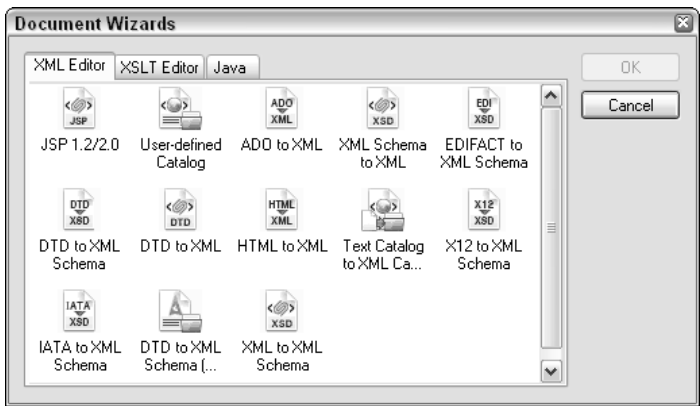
Document Wizards

XML Editor | XSLT Editor | Java

OK

Cancel

JSP
JSP 1.2/2.0

User-defined Catalog

ADO XML
ADO to XML

XSD
XML Schema to XML

EDI XSD
EDIFACT to XML Schema

DTD XSD
DTD to XML Schema

DTD
DTD to XML

HTML XML
HTML to XML

Text Catalog to XML Ca...

X12 XSD
X12 to XML Schema

IATA XSD
IATA to XML Schema

DTD to XML Schema (...

XSD
XML to XML Schema